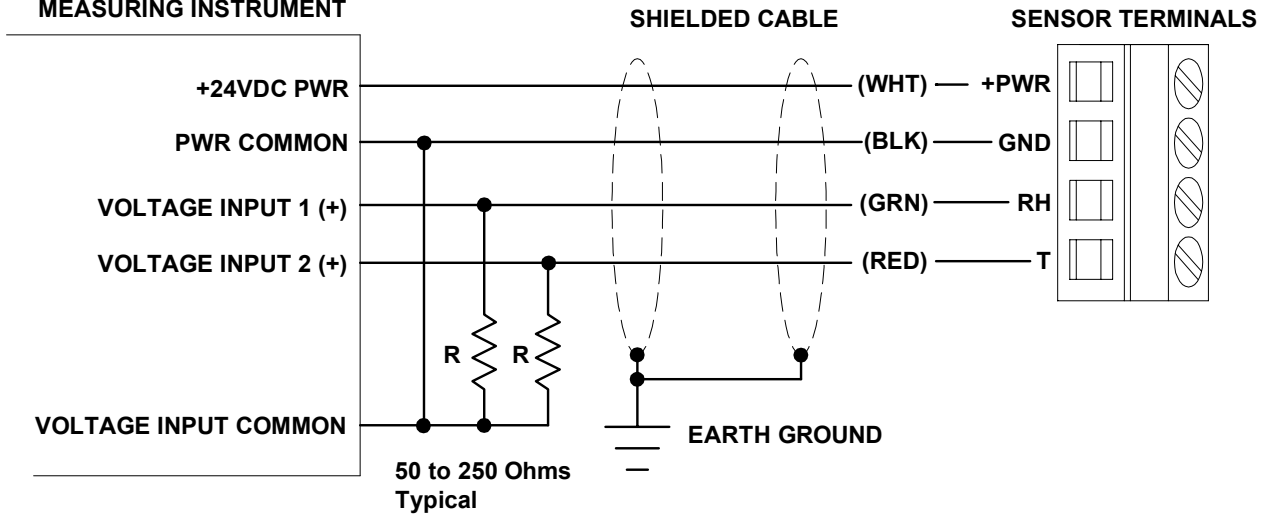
MEASURING INSTRUMENT

SHIELDED CABLE

SENSOR TERMINALS

+24VDC PWR

PWR COMMON

VOLTAGE INPUT 1 (+)

VOLTAGE INPUT 2 (+)

VOLTAGE INPUT COMMON

(WHT) — +PWR

(BLK) — GND

(GRN) — RH

(RED) — T

R

R

EARTH GROUND

50 to 250 Ohms Typical